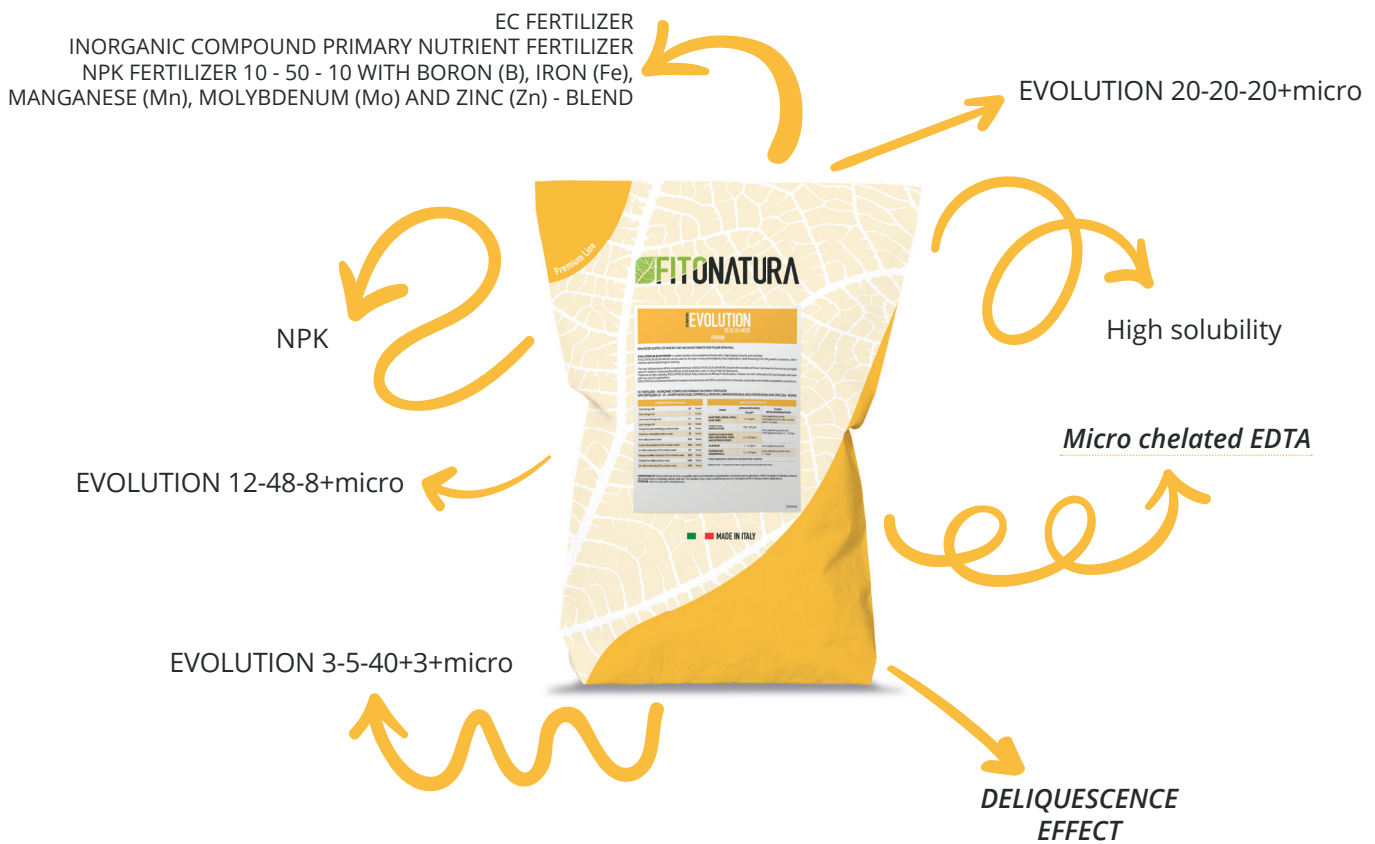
EC FERTILIZER
INORGANIC COMPOUND PRIMARY NUTRIENT FERTILIZER
NPK FERTILIZER 10 - 50 - 10 WITH BORON (B), IRON (Fe), MANGANESE (Mn), MOLYBDENUM (Mo) AND ZINC (Zn) - BLEND

EVOLUTION 20-20-20+micro

NPK

High solubility

Micro chelated EDTA

EVOLUTION 12-48-8+micro

Premium Line

FITONATURA

EVOLUTION

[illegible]

MADE IN ITALY

EVOLUTION 3-5-40+3+micro

DELIQUESCENCE EFFECT